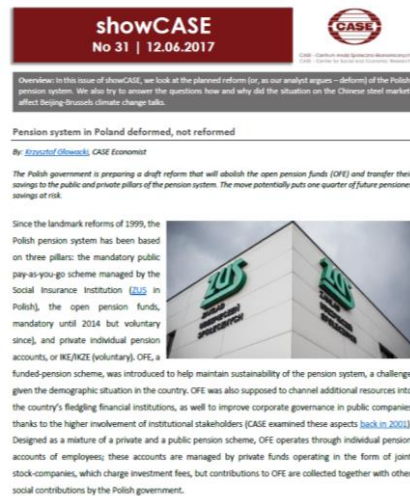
showCASE
No 31 | 12.06.2017

CASE

CASE – Centrum Analiz Społeczno-Ekonomicznych
CASE – Center for Social and Economic Research

Overview: In this issue of showCASE, we look at the planned reform (or, as our analyst argues – deform) of the Polish pension system. We also try to answer the questions how and why did the situation on the Chinese steel market affect Beijing-Brussels climate change talks.

Pension system in Poland deformed, not reformed

By: Krzysztof Głowacki, CASE Economist

The Polish government is preparing a draft reform that will abolish the open pension funds (OFE) and transfer their savings to the public and private pillars of the pension system. The move potentially puts one quarter of future pensioner savings at risk.

Since the landmark reforms of 1999, the Polish pension system has been based on three pillars: the mandatory public pay-as-you-go scheme managed by the Social Insurance Institution (ZUS in Polish), the open pension funds, mandatory until 2014 but voluntary since), and private individual pension accounts, or IKE/IKZE (voluntary). OFE, a funded-pension scheme, was introduced to help maintain sustainability of the pension system, a challenge given the demographic situation in the country. OFE was also supposed to channel additional resources into the country's fledgling financial institutions, as well to improve corporate governance in public companies thanks to the higher involvement of institutional stakeholders (CASE examined these aspects back in 2001). Designed as a mixture of a private and a public pension scheme, OFE operates through individual pension accounts of employees; these accounts are managed by private funds operating in the form of joint stock-companies, which charge investment fees, but contributions to OFE are collected together with other social contributions by the Polish government.

ZUS
ZUS
ZAKŁAD UBEZPIECZEŃ SPOŁECZNYCH